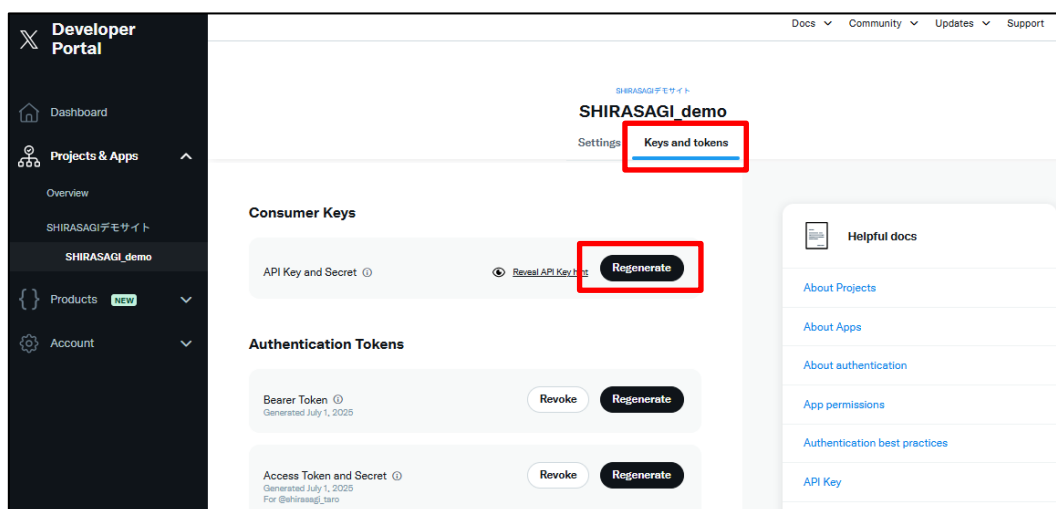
X Developer Portal

Dashboard

Projects & Apps

Overview

SHIRASAGIデモサイト

SHIRASAGI_demo

Products NEW

Account

Docs Community Updates Support

SHIRASAGIデモサイト

SHIRASAGI_demo

Settings Keys and tokens

Consumer Keys

API Key and Secret ⓘ Reveal API Key hint Regenerate

Authentication Tokens

Bearer Token ⓘ
Generated July 1, 2025
Revoke Regenerate

Access Token and Secret ⓘ
Generated July 1, 2025
For @shirasagi_taro
Revoke Regenerate

Helpful docs

About Projects

About Apps

About authentication

App permissions

Authentication best practices

API Key